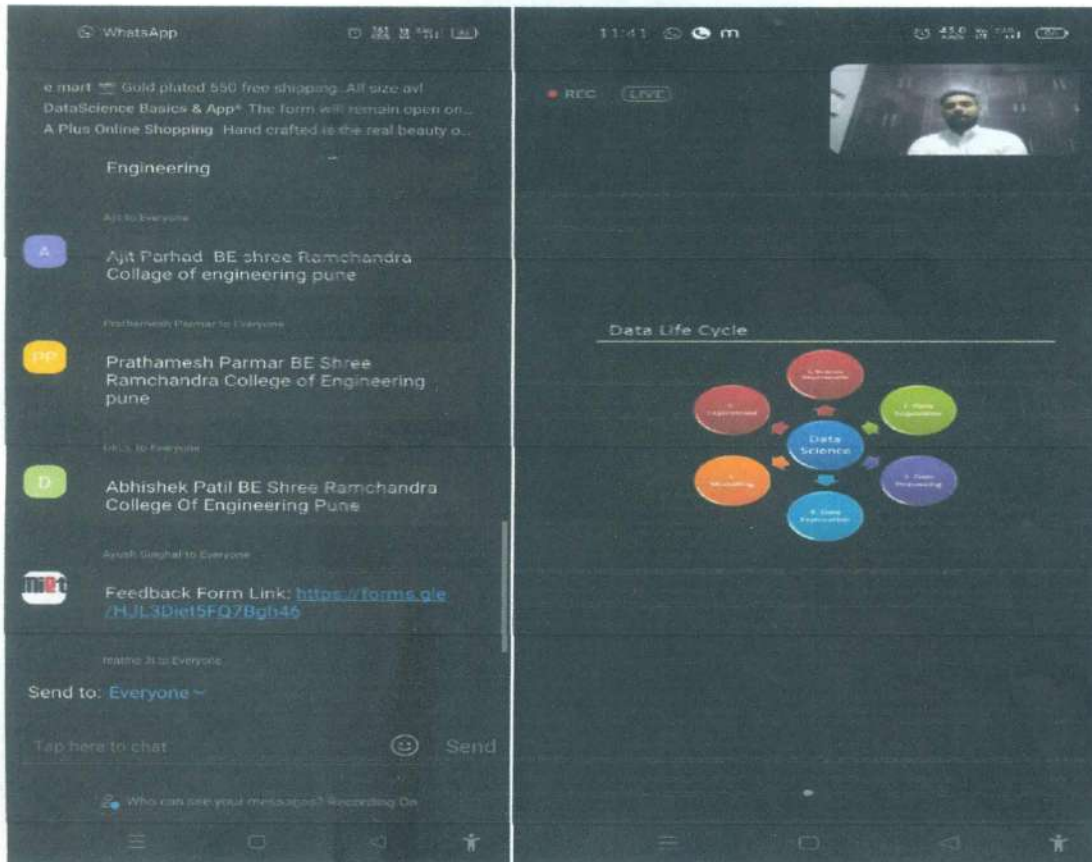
WhatsApp

e mart Gold plated 550 free shipping. All size avl
DataScience Basics & App* The form will remain open on...
A Plus Online Shopping Hand crafted is the real beauty o...

Engineering

Ajit to Everyone

A

Ajit Parhad BE shree Ramchandra Collage of engineering pune

Prathamesh Parmar to Everyone

PP

Prathamesh Parmar BE Shree Ramchandra College of Engineering pune

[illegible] to Everyone

D

Abhishek Patil BE Shree Ramchandra College Of Engineering Pune

Ayush Singhal to Everyone

Feedback Form Link: https://forms.gle/HJL3Diet5FQ7Bgh46

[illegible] to Everyone

Send to: Everyone

Tap here to chat

Send

Who can see your messages? Recording On

11:41

REC LIVE

Data Life Cycle

Data Science

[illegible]